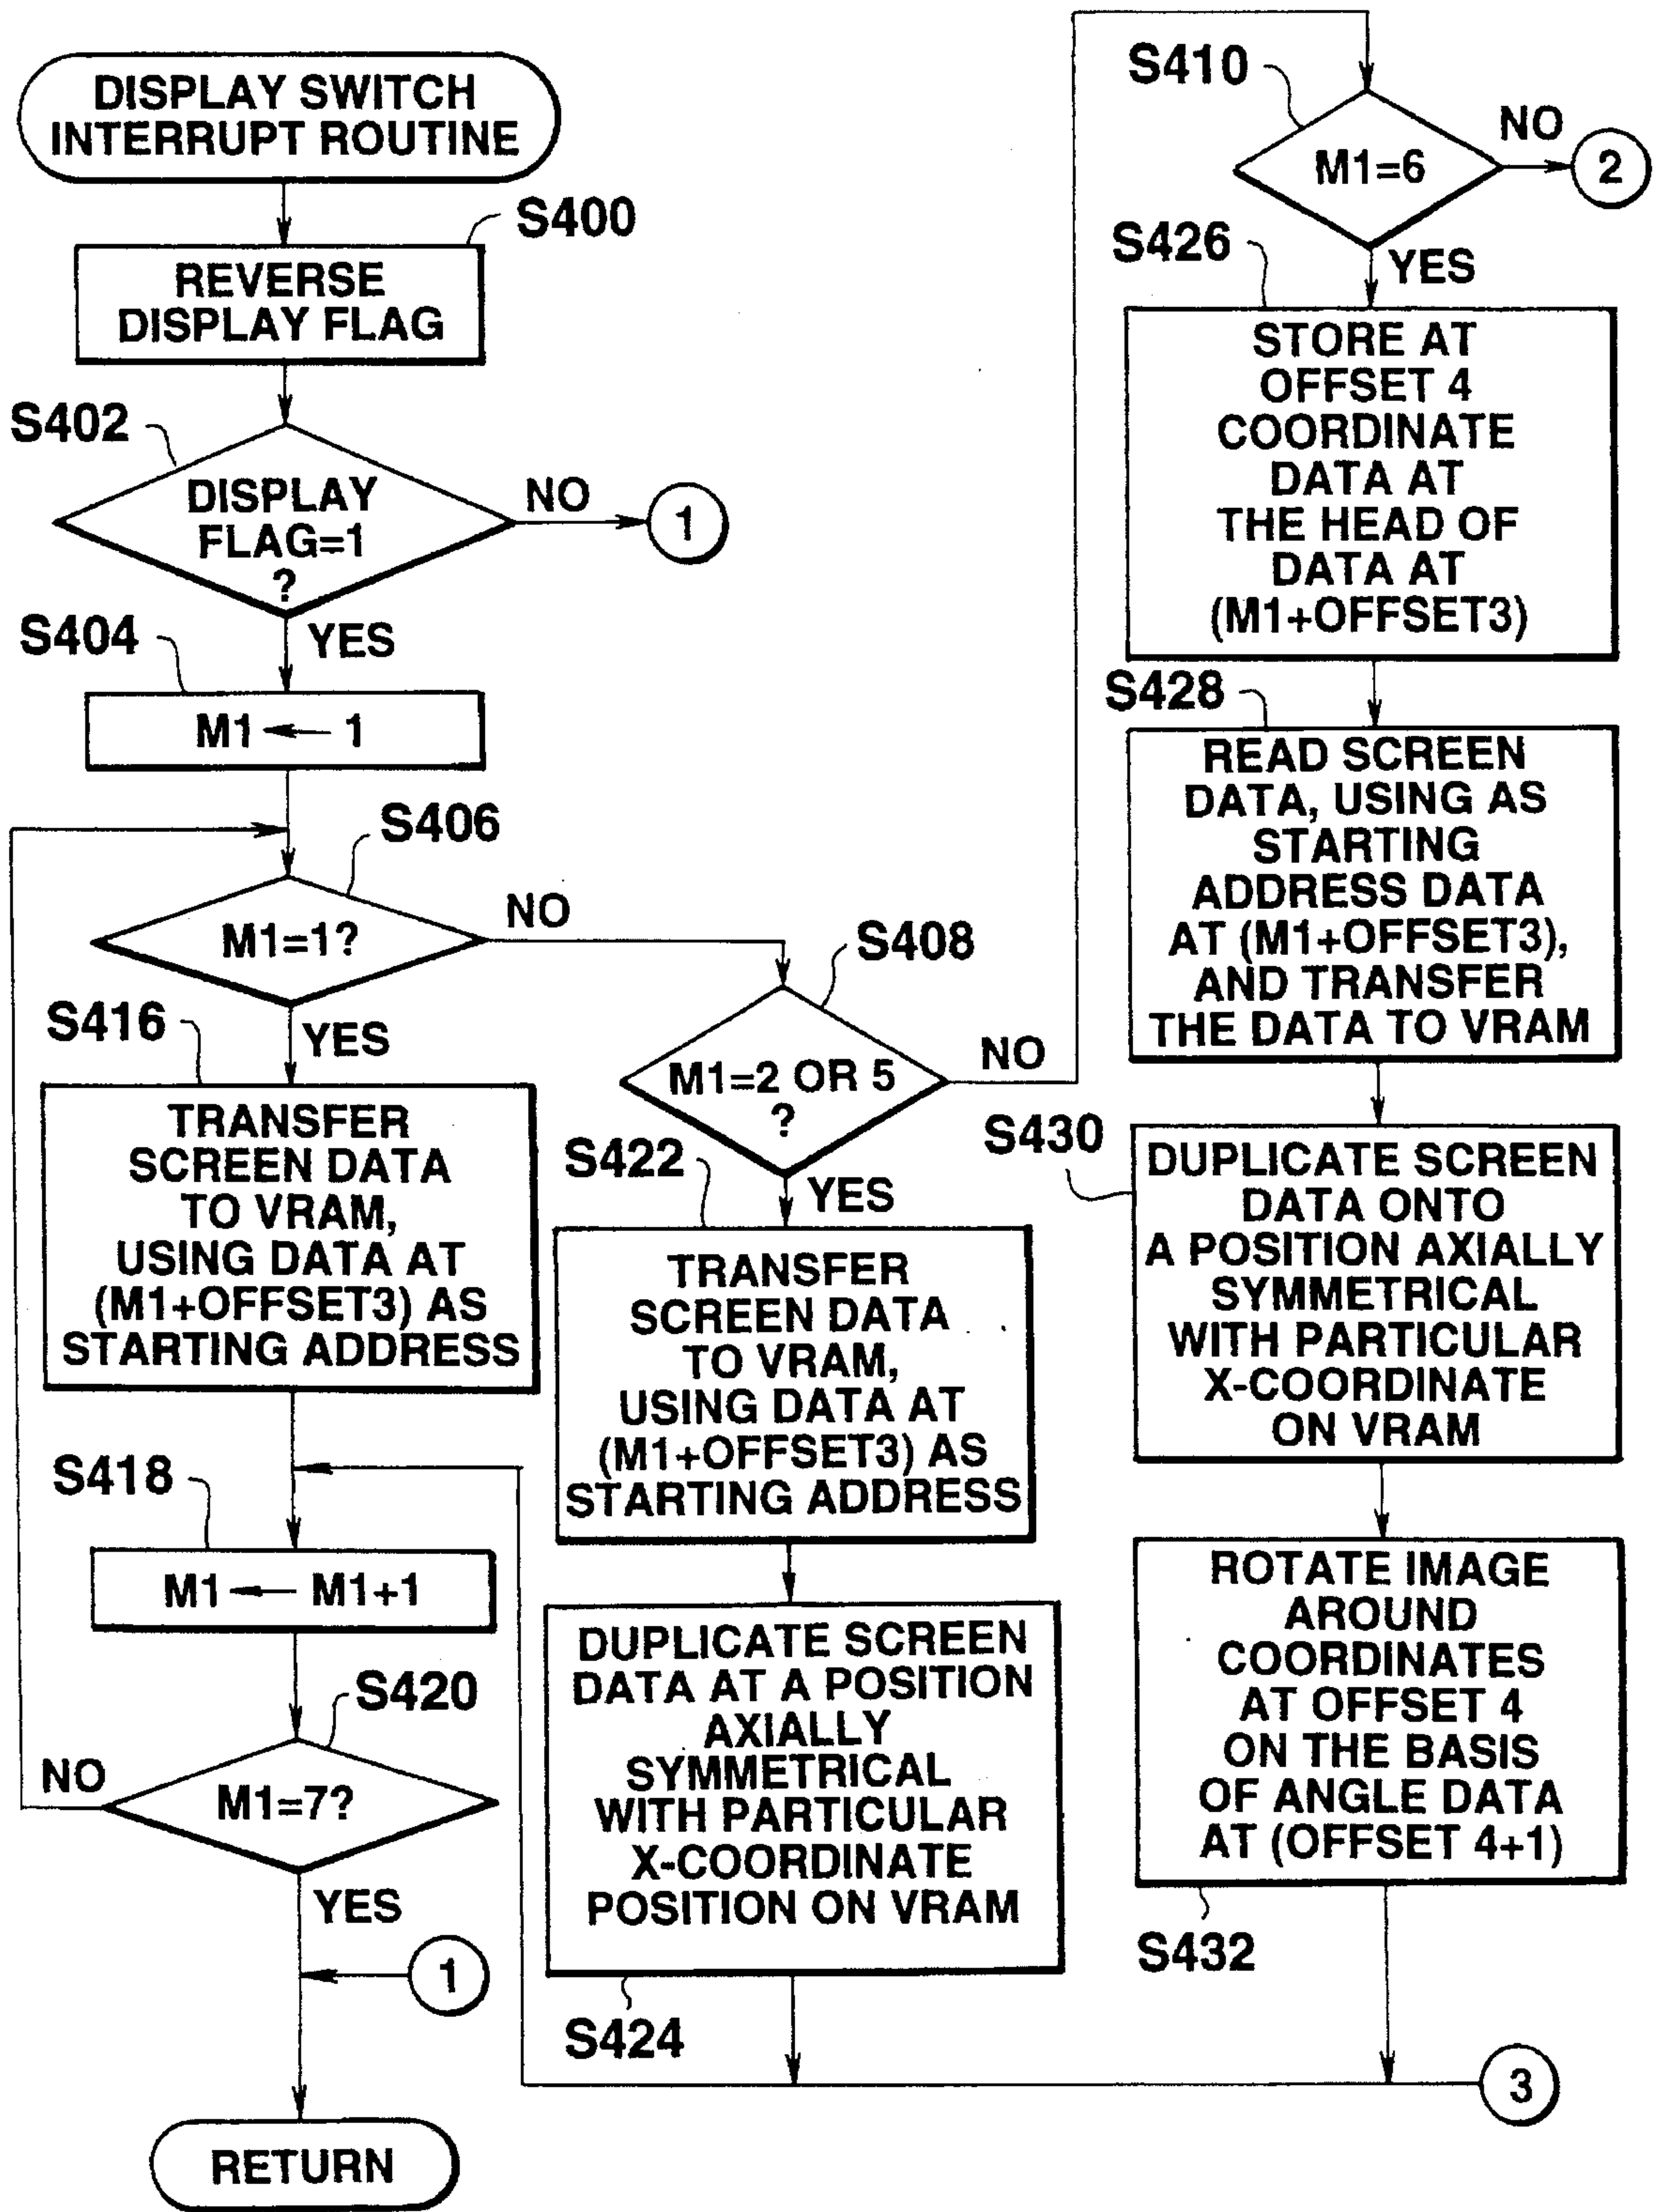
DISPLAY SWITCH INTERRUPT ROUTINE

S400

REVERSE DISPLAY FLAG

S402

DISPLAY FLAG=1 ?

NO

1

S404

YES

M1 ← 1

S406

M1=1?

NO

S408

S416

YES

TRANSFER SCREEN DATA TO VRAM, USING DATA AT (M1+OFFSET3) AS STARTING ADDRESS

S418

M1 ← M1+1

S420

NO

M1=7?

YES

1

RETURN

M1=2 OR 5 ?

NO

S422

YES

TRANSFER SCREEN DATA TO VRAM, USING DATA AT (M1+OFFSET3) AS STARTING ADDRESS

DUPLICATE SCREEN DATA AT A POSITION AXIALLY SYMMETRICAL WITH PARTICULAR X-COORDINATE POSITION ON VRAM

S424

S410

M1=6

NO

2

S426

YES

STORE AT OFFSET 4 COORDINATE DATA AT THE HEAD OF DATA AT (M1+OFFSET3)

S428

READ SCREEN DATA, USING AS STARTING ADDRESS DATA AT (M1+OFFSET3), AND TRANSFER THE DATA TO VRAM

S430

DUPLICATE SCREEN DATA ONTO A POSITION AXIALLY SYMMETRICAL WITH PARTICULAR X-COORDINATE ON VRAM

ROTATE IMAGE AROUND COORDINATES AT OFFSET 4 ON THE BASIS OF ANGLE DATA AT (OFFSET 4+1)

S432

3